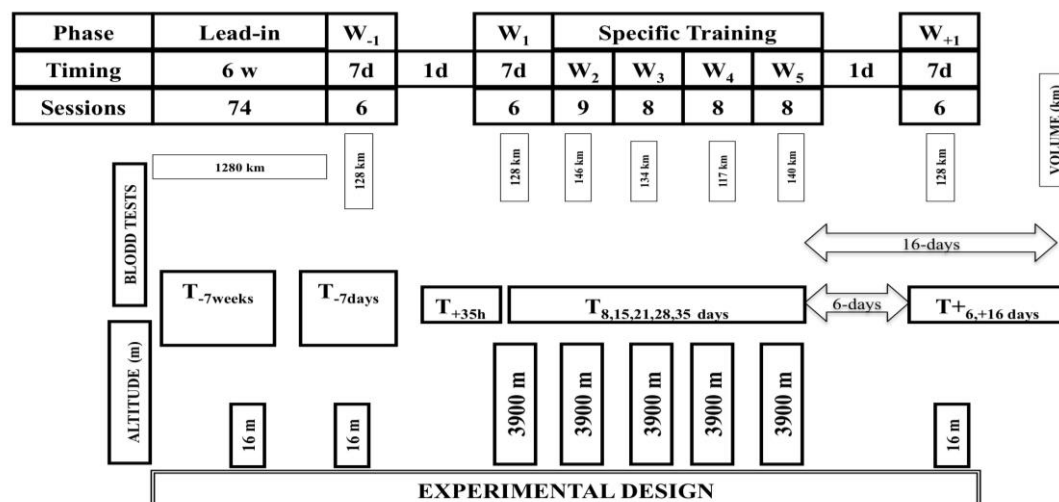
| Phase | Lead-in | $W_{-1}$ | | $W_1$ | Specific Training | | | | | $W_{+1}$ |
|---|---|---|---|---|---|---|---|---|---|---|
| Timing | 6 w | 7d | 1d | 7d | $W_2$ | $W_3$ | $W_4$ | $W_5$ | 1d | 7d |
| Sessions | 74 | 6 | | 6 | 9 | 8 | 8 | 8 | | 6 |

1280 km
128 km
128 km
146 km
134 km
117 km
140 km
128 km
VOLUME (km)

BLODD TESTS
16-days
$T_{-7weeks}$
$T_{-7days}$
$T_{+35h}$
$T_{8,15,21,28,35\ days}$
6-days
$T+_{6,+16\ days}$

ALTITUDE (m)
3900 m
3900 m
3900 m
3900 m
3900 m
16 m
16 m
16 m

EXPERIMENTAL DESIGN